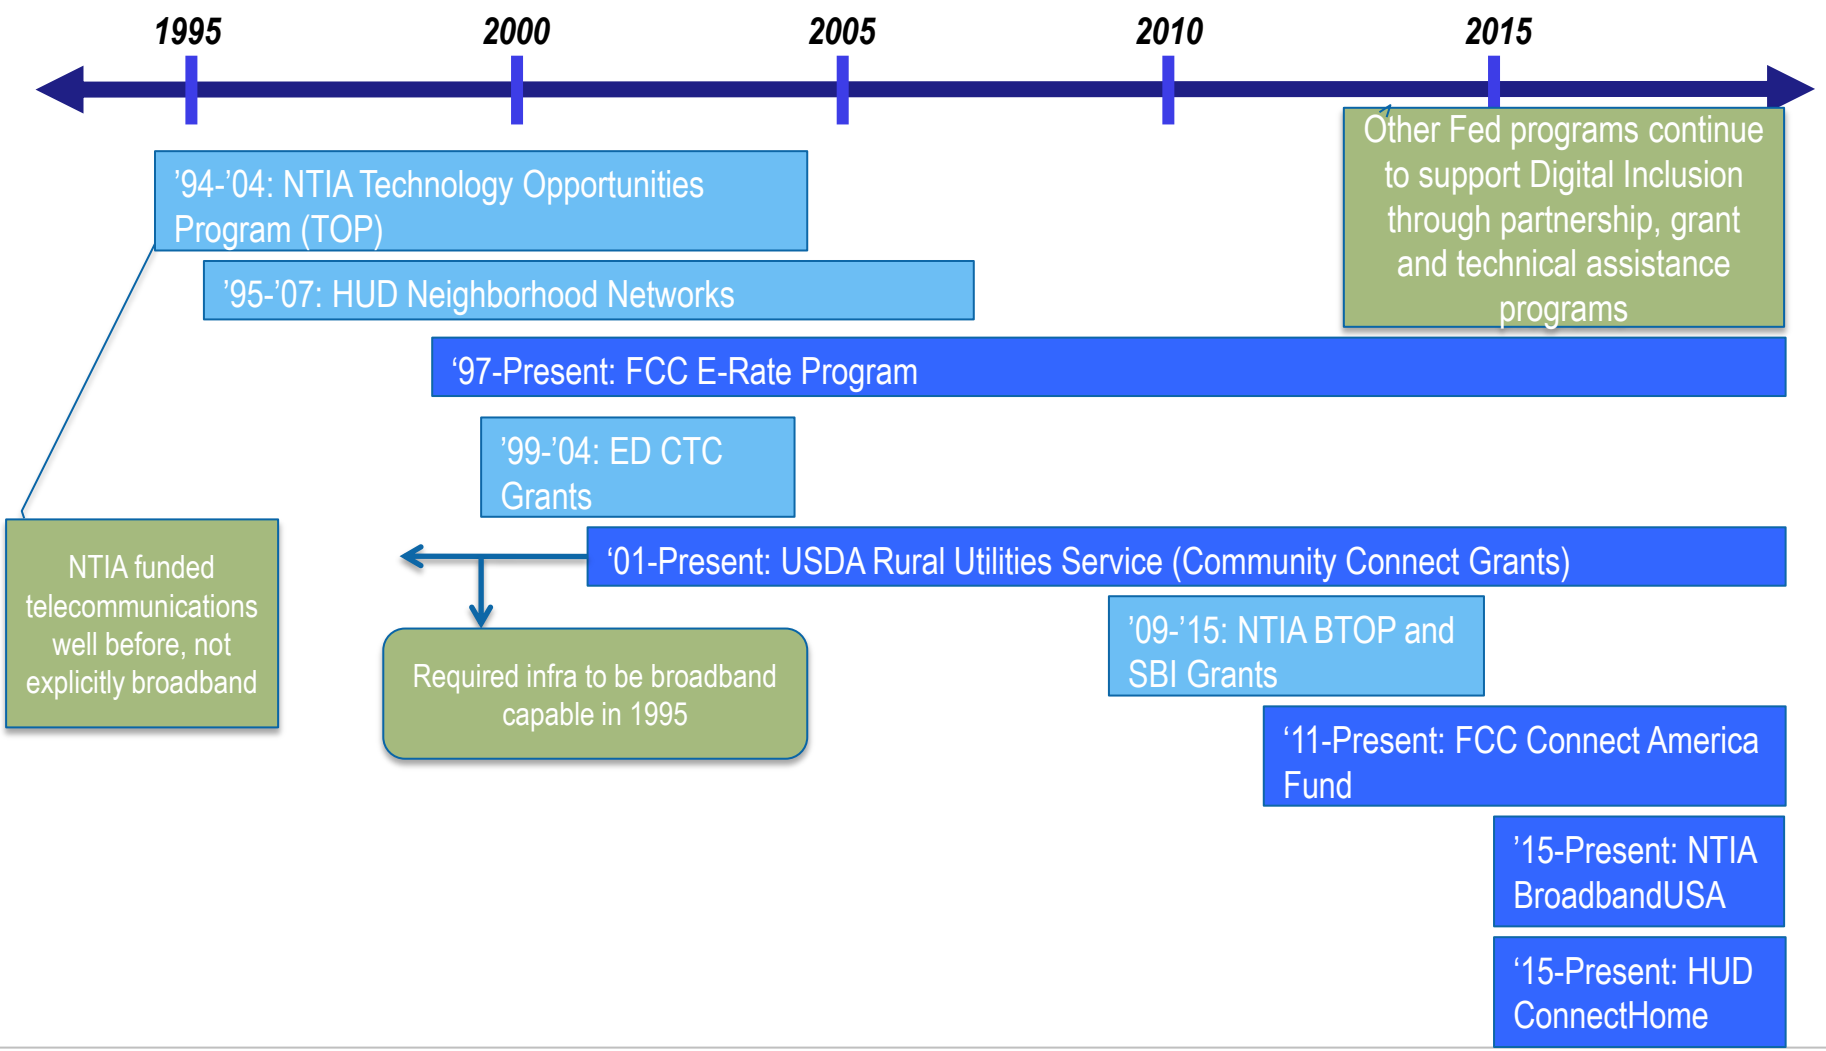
1995
2000
2005
2010
2015

Other Fed programs continue to support Digital Inclusion through partnership, grant and technical assistance programs

’94-’04: NTIA Technology Opportunities Program (TOP)

’95-’07: HUD Neighborhood Networks

‘97-Present: FCC E-Rate Program

’99-’04: ED CTC Grants

‘01-Present: USDA Rural Utilities Service (Community Connect Grants)

NTIA funded telecommunications well before, not explicitly broadband

Required infra to be broadband capable in 1995

’09-’15: NTIA BTOP and SBI Grants

‘11-Present: FCC Connect America Fund

’15-Present: NTIA BroadbandUSA

‘15-Present: HUD ConnectHome